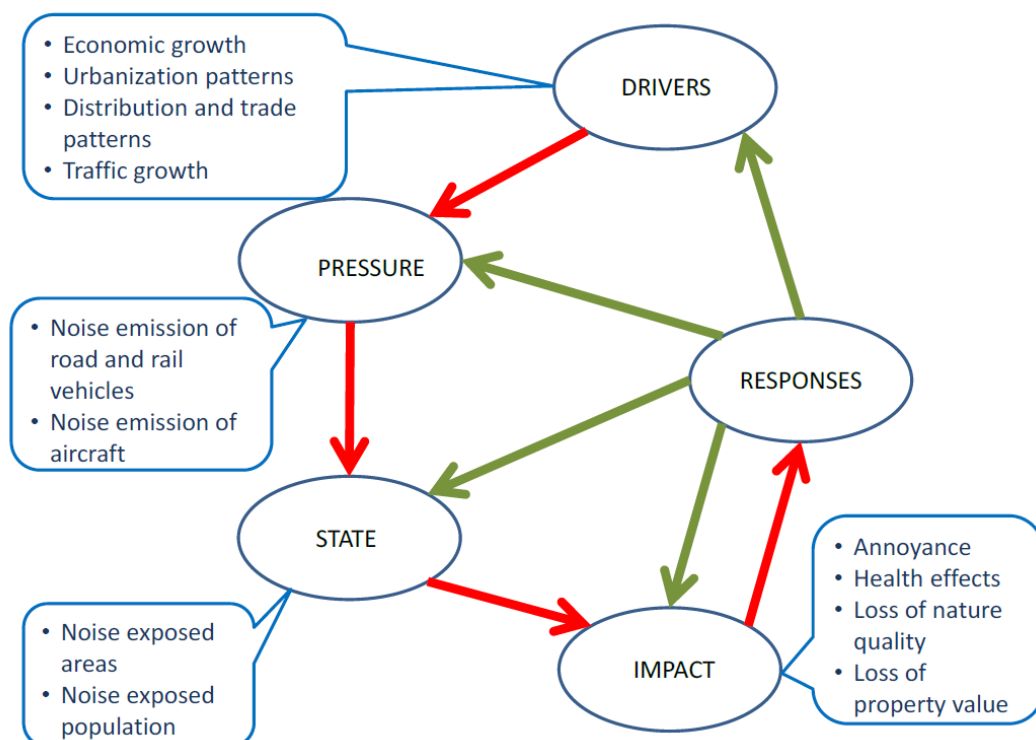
• Economic growth
• Urbanization patterns
• Distribution and trade patterns
• Traffic growth

DRIVERS

PRESSURE

• Noise emission of road and rail vehicles
• Noise emission of aircraft

RESPONSES

STATE

• Noise exposed areas
• Noise exposed population

IMPACT

• Annoyance
• Health effects
• Loss of nature quality
• Loss of property value